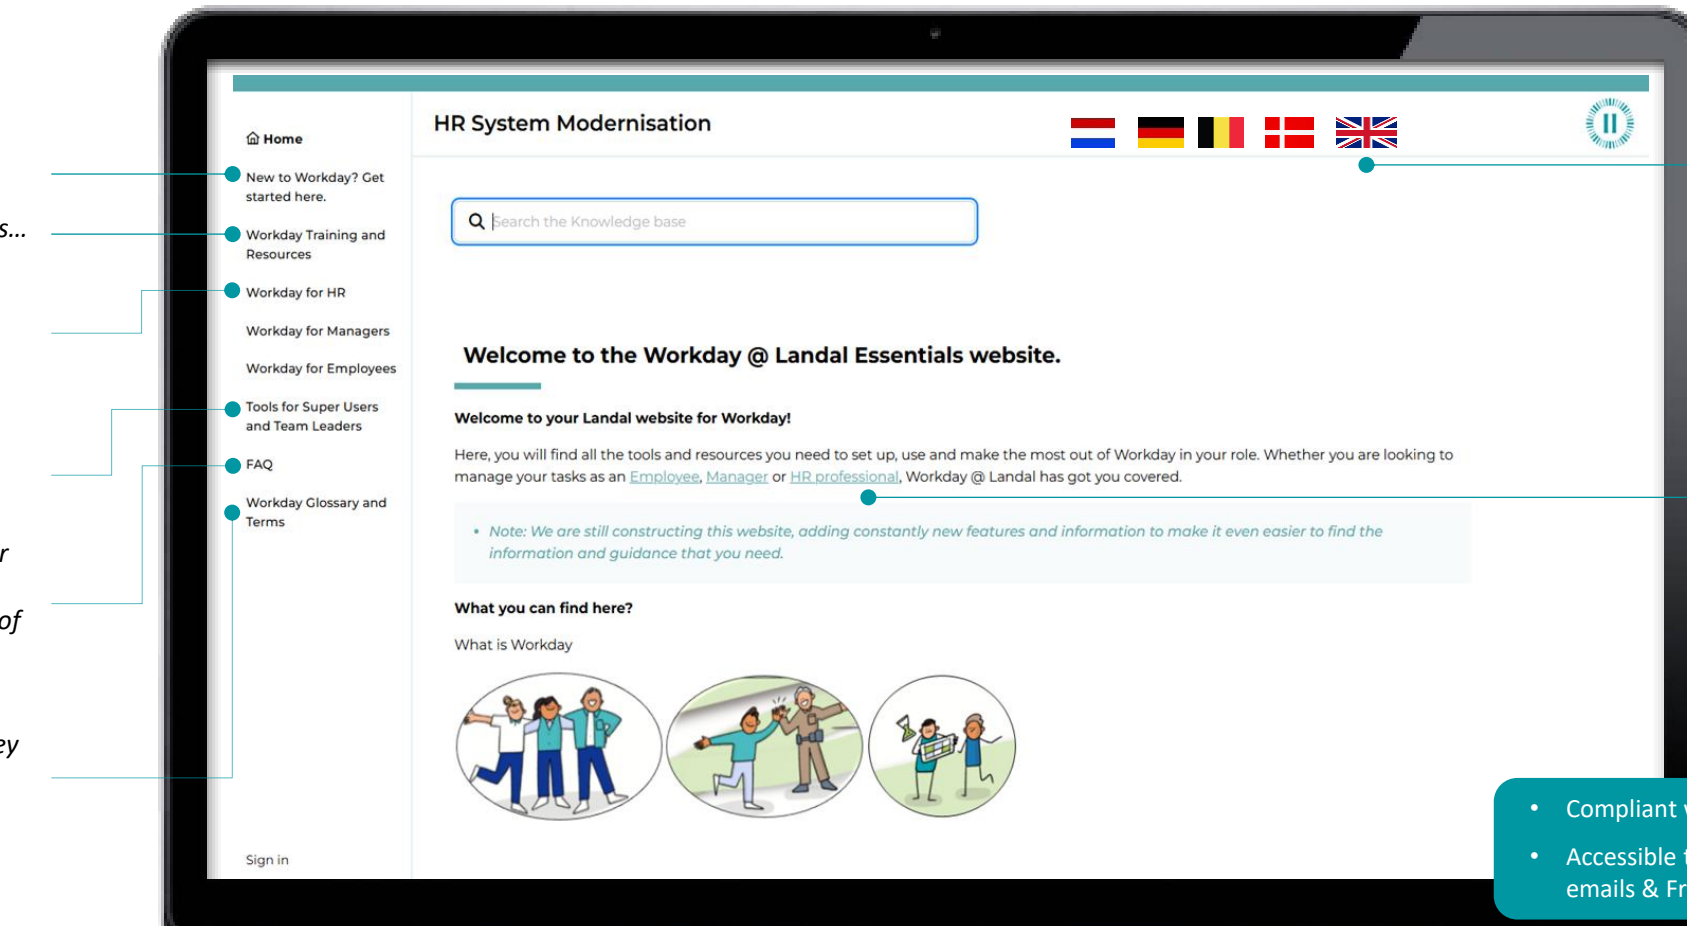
s...

r

of

ey

Home

New to Workday? Get started here.

Workday Training and Resources

Workday for HR

Workday for Managers

Workday for Employees

Tools for Super Users and Team Leaders

FAQ

Workday Glossary and Terms

Sign in

HR System Modernisation

Search the Knowledge base

Welcome to the Workday @ Landal Essentials website.

Welcome to your Landal website for Workday!

Here, you will find all the tools and resources you need to set up, use and make the most out of Workday in your role. Whether you are looking to manage your tasks as an Employee, Manager or HR professional, Workday @ Landal has got you covered.

• Note: We are still constructing this website, adding constantly new features and information to make it even easier to find the information and guidance that you need.

What you can find here?

What is Workday

• Compliant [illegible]

• Accessible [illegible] emails & Fr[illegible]